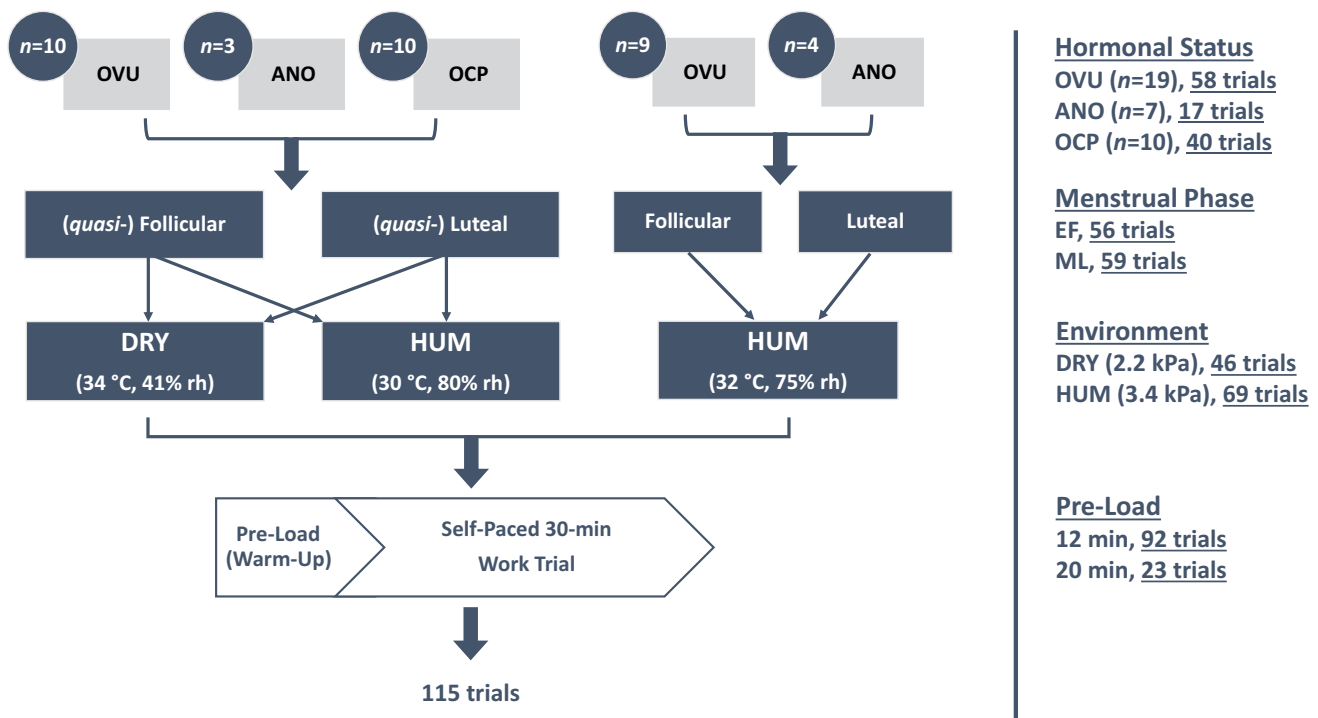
*n*=10 OVU

*n*=3 ANO

*n*=10 OCP

*n*=9 OVU

*n*=4 ANO

(*quasi*-) Follicular

(*quasi*-) Luteal

Follicular

Luteal

DRY
(34 °C, 41% rh)

HUM
(30 °C, 80% rh)

HUM
(32 °C, 75% rh)

Pre-Load (Warm-Up)

Self-Paced 30-min Work Trial

115 trials

Hormonal Status
OVU (*n*=19), 58 trials
ANO (*n*=7), 17 trials
OCP (*n*=10), 40 trials

Menstrual Phase
EF, 56 trials
ML, 59 trials

Environment
DRY (2.2 kPa), 46 trials
HUM (3.4 kPa), 69 trials

Pre-Load
12 min, 92 trials
20 min, 23 trials